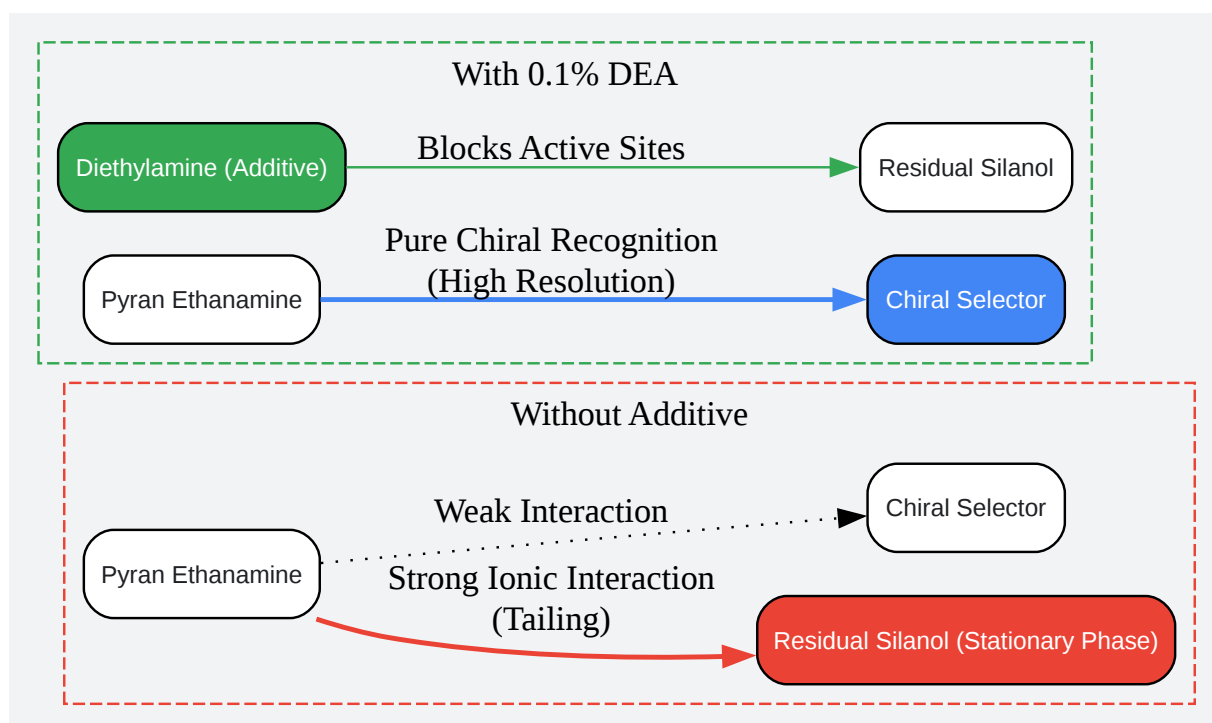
With 0.1% DEA

Diethylamine (Additive)

Blocks Active Sites

Residual Silanol

Pyran Ethanamine

Pure Chiral Recognition
(High Resolution)

Chiral Selector

Without Additive

Weak Interaction

Chiral Selector

Pyran Ethanamine

Strong Ionic Interaction
(Tailing)

Residual Silanol (Stationary Phase)